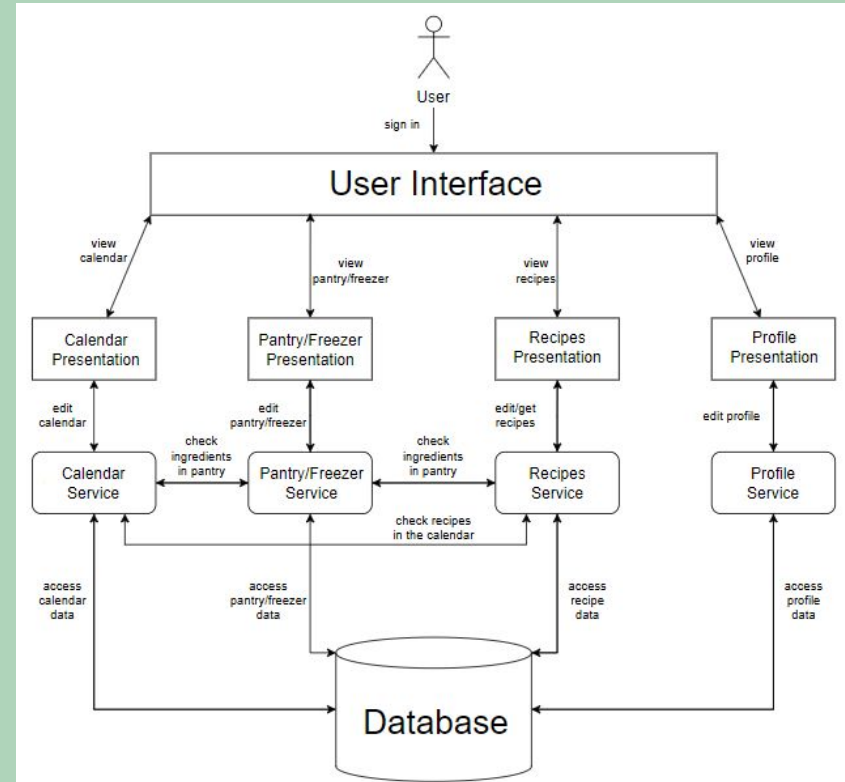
User

sign in

User Interface

view calendar

view pantry/freezer

view recipes

view profile

Calendar Presentation

Pantry/Freezer Presentation

Recipes Presentation

Profile Presentation

edit calendar

edit pantry/freezer

edit/get recipes

edit profile

check ingredients in pantry

check ingredients in pantry

Calendar Service

Pantry/Freezer Service

Recipes Service

Profile Service

check recipes in the calendar

access calendar data

access pantry/freezer data

access recipe data

access profile data

Database